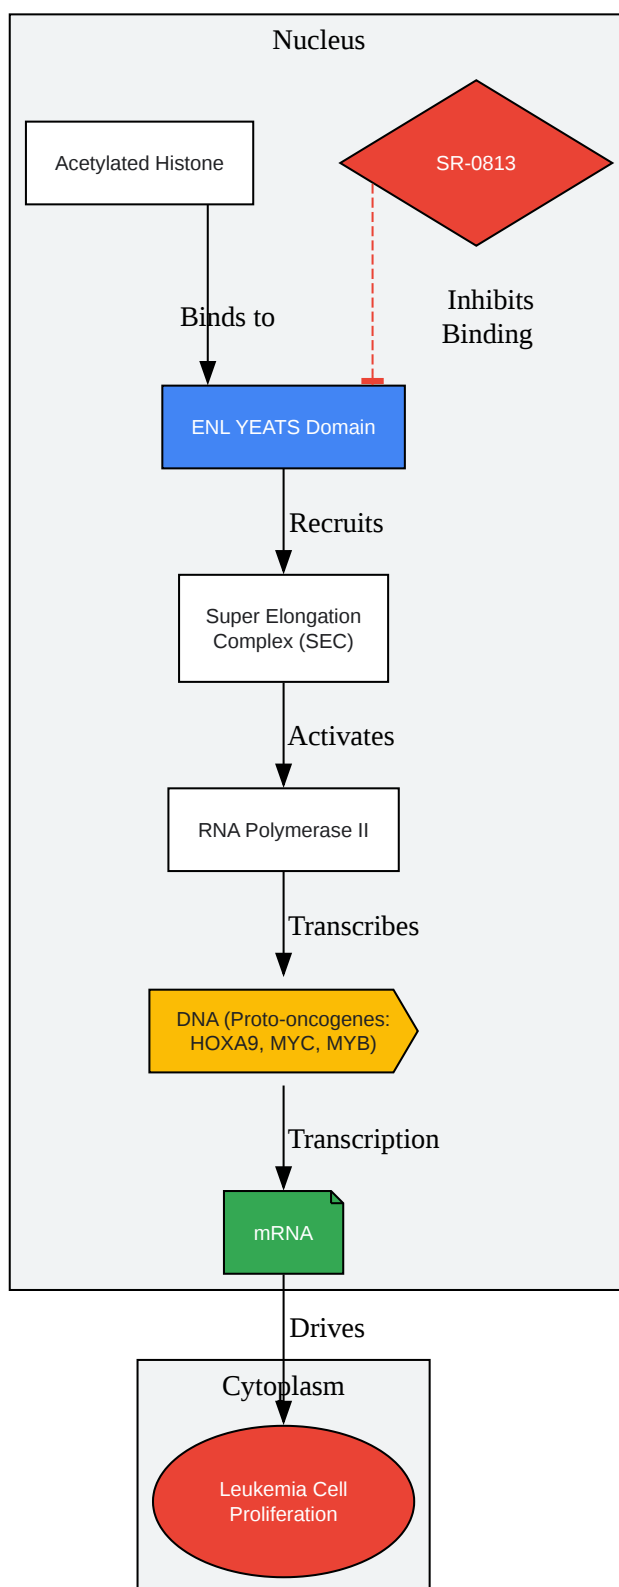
Nucleus

Acetylated Histone

SR-0813

Binds to

Inhibits Binding

ENL YEATS Domain

Recruits

Super Elongation Complex (SEC)

Activates

RNA Polymerase II

Transcribes

DNA (Proto-oncogenes: HOXA9, MYC, MYB)

Transcription

mRNA

Drives

Cytoplasm

Leukemia Cell Proliferation